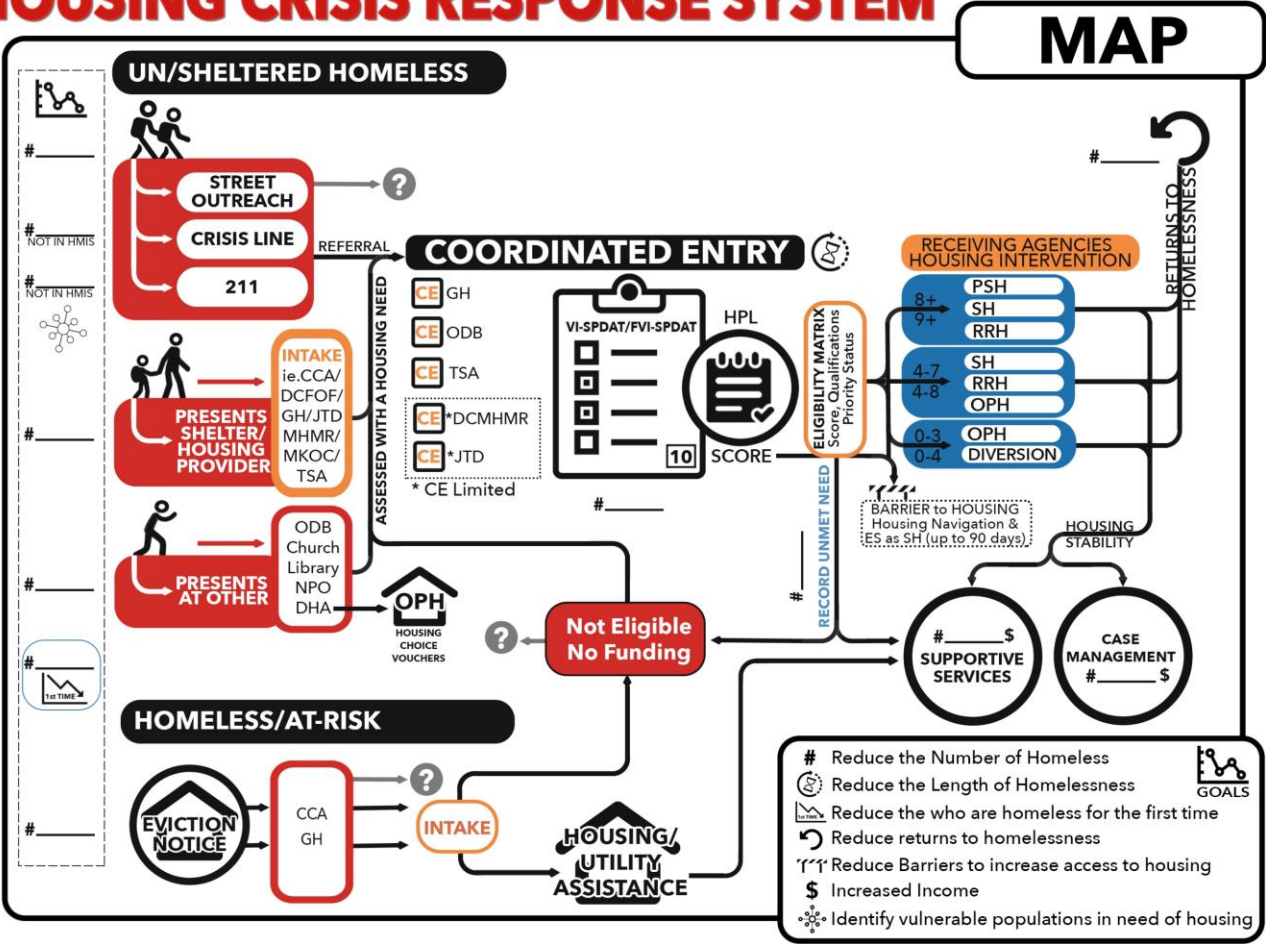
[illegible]OUSING CRISIS RESPONSE SYSTEM

MAP

UN/SHELTERED HOMELESS

#

# NOT IN HMIS

# NOT IN HMIS

#

#

#

1st TIME

#

STREET OUTREACH

CRISIS LINE

211

REFERRAL

?

COORDINATED ENTRY

ASSESSED WITH A HOUSING NEED

CE GH

CE ODB

CE TSA

CE *DCMHMR

CE *JTD

* CE Limited

VI-SPDAT/FVI-SPDAT

HPL

10 SCORE

#

ELIGIBILITY MATRIX Score, Qualifications Priority Status

RECEIVING AGENCIES HOUSING INTERVENTION

8+ 9+ PSH SH RRH

4-7 4-8 SH RRH OPH

0-3 0-4 OPH DIVERSION

#

RETURNS TO HOMELESSNESS

BARRIER to HOUSING Housing Navigation & ES as SH (up to 90 days)

HOUSING STABILITY

RECORD UNMET NEED

#

INTAKE ie.CCA/ DCFOF/ GH/JTD MHMR/ MKOC/ TSA

PRESENTS SHELTER/ HOUSING PROVIDER

ODB Church Library NPO DHA

PRESENTS AT OTHER

OPH HOUSING CHOICE VOUCHERS

?

Not Eligible No Funding

# $ SUPPORTIVE SERVICES

CASE MANAGEMENT # $

HOMELESS/AT-RISK

EVICTION NOTICE

CCA GH

?

INTAKE

HOUSING/ UTILITY ASSISTANCE

# Reduce the Number of Homeless

Reduce the Length of Homelessness

GOALS

Reduce the who are homeless for the first time

Reduce returns to homelessness

Reduce Barriers to increase access to housing

$ Increased Income

Identify vulnerable populations in need of housing